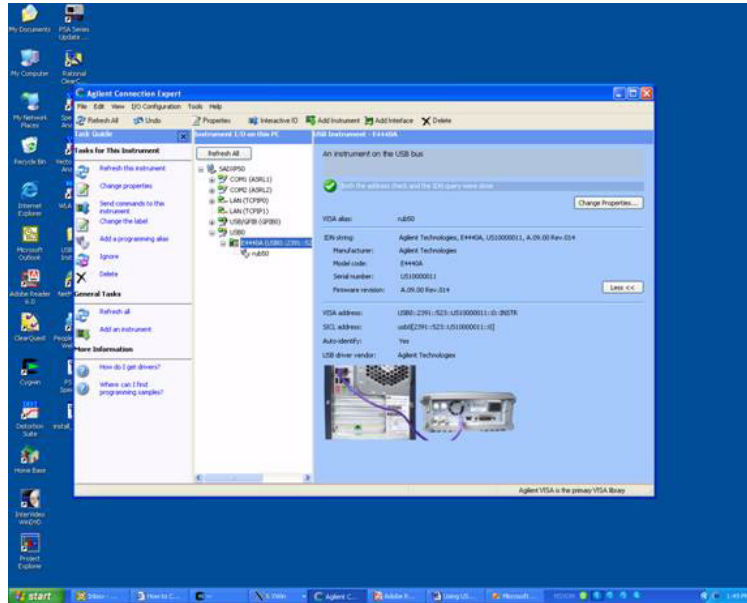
My Documents
PSA Series Update ...
My Computer
Rational ClearC...
My Network Places
Recycle Bin
Internet Explorer
Microsoft Outlook
Adobe Reader 8.0
ClearQuest
Cygwin
Distortion Suite
Home Base
InterVideo WinDVD
Project Explorer

Agilent Connection Expert
File Edit View I/O Configuration Tools Help
Refresh All Undo Properties Interactive IO Add Instrument Add Interface Delete

Task Guide
Tasks for This Instrument
Refresh this instrument
Change properties
Send commands to this instrument
Change the label
Add a programming alias
Ignore
Delete
General Tasks
Refresh all
Add an instrument
More Information
How do I get drivers?
Where can I find programming samples?

Instrument I/O on this PC
Refresh All
SADIP50
COM1 (ASRL1)
COM2 (ASRL2)
LAN (TCPIP0)
LAN (TCPIP1)
USB/GPIB (GPIB0)
USB0
E4440A (USB0::2391::52
rub50

USB Instrument - E4440A
An instrument on the USB bus
Both the address check and the IDN query were done
Change Properties...
VISA alias: rub50
IDN string: Agilent Technologies, E4440A, US10000011, A.09.00 Rev.014
Manufacturer: Agilent Technologies
Model code: E4440A
Serial number: US10000011
Firmware revision: A.09.00 Rev.014
Less <<
VISA address: USB0::2391::523::US10000011::0::INSTR
SICL address: usb0[2391::523::US10000011::0]
Auto-identify: Yes
USB driver vendor: Agilent Technologies

Agilent VISA is the primary VISA library

start Inbox - ... How to C... X-Win Agilent C... Adobe R... Using US... Microsoft... 1:49 PM